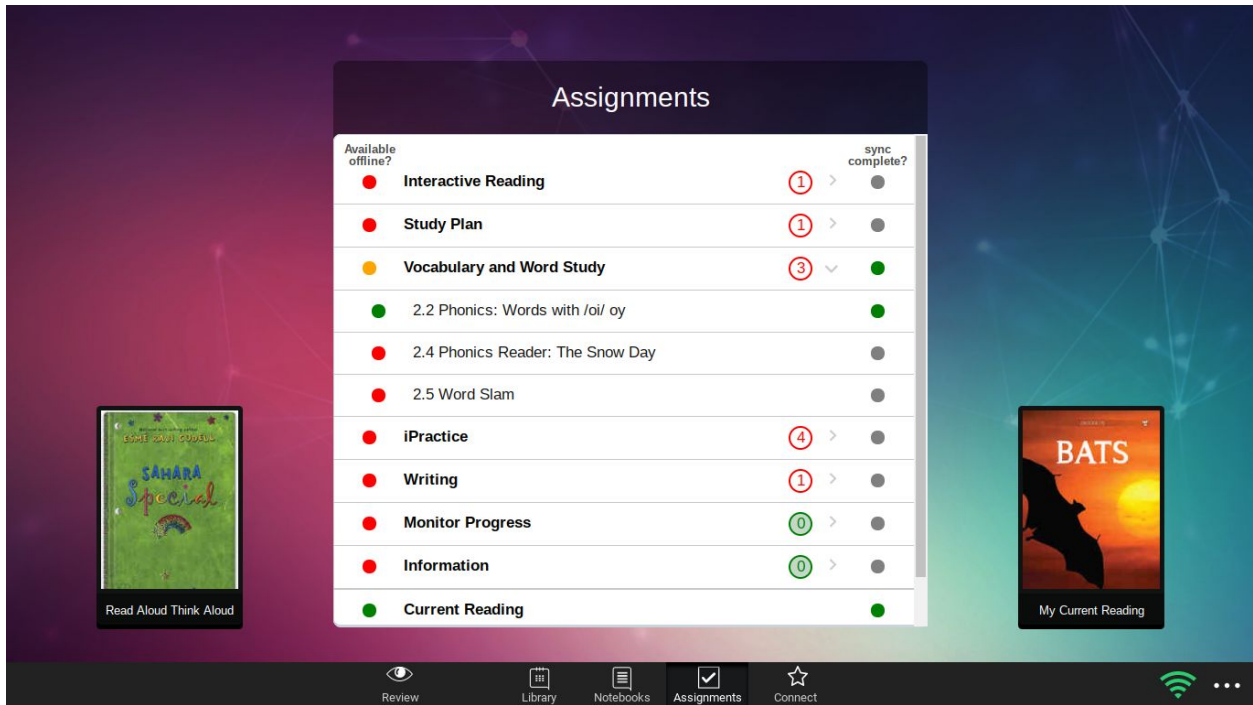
Assignments

Available offline?

sync complete?

Interactive Reading 1

Study Plan 1

Vocabulary and Word Study 3

2.2 Phonics: Words with /oi/ oy

2.4 Phonics Reader: The Snow Day

2.5 Word Slam

iPractice 4

Writing 1

Monitor Progress 0

Information 0

Current Reading

ESMÉ RAJI CODELL

SAHARA Special

Read Aloud Think Aloud

BATS

My Current Reading

Review Library Notebooks Assignments Connect